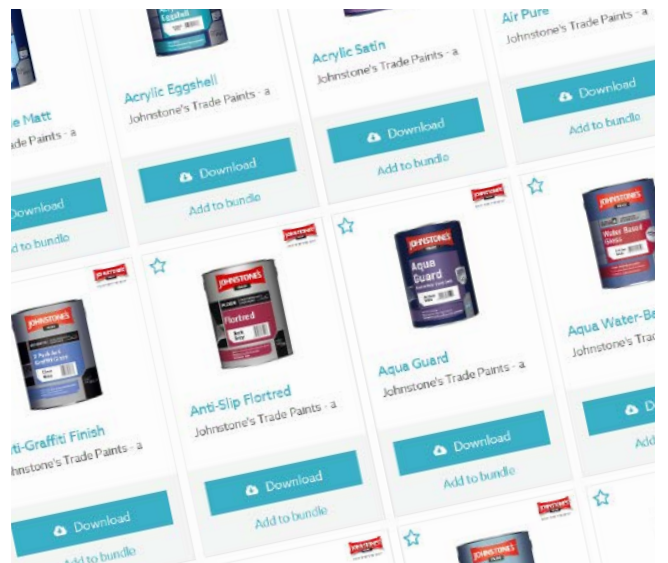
e Matt
de Paints - a

Download

d to bundle

Acrylic Eggshell
Johnstone's Trade Paints - a

Download

Add to bundle

Acrylic Satin
Johnstone's Trade Paints - a

Download

Add to bundle

Air Pure
Johnstone's Trade Paints - a

Download

Add to bundle

JOHNSTONE'S

ti-Graffiti Finish
ohnstone's Trade Paints - a

Download

Add to bundle

JOHNSTONE'S

JOHNSTONE'S
Flortred

Anti-Slip Flortred
Johnstone's Trade Paints - a

Download

Add to bundle

JOHNSTONE'S

JOHNSTONE'S
Aqua Guard

Aqua Guard
Johnstone's Trade Paints - a

Download

Add to bundle

JOHNSTONE'S
Water Based Gloss

Aqua Water-Be
Johnstone's T

Add

JOHNSTONE'S

JOHNSTONE'S